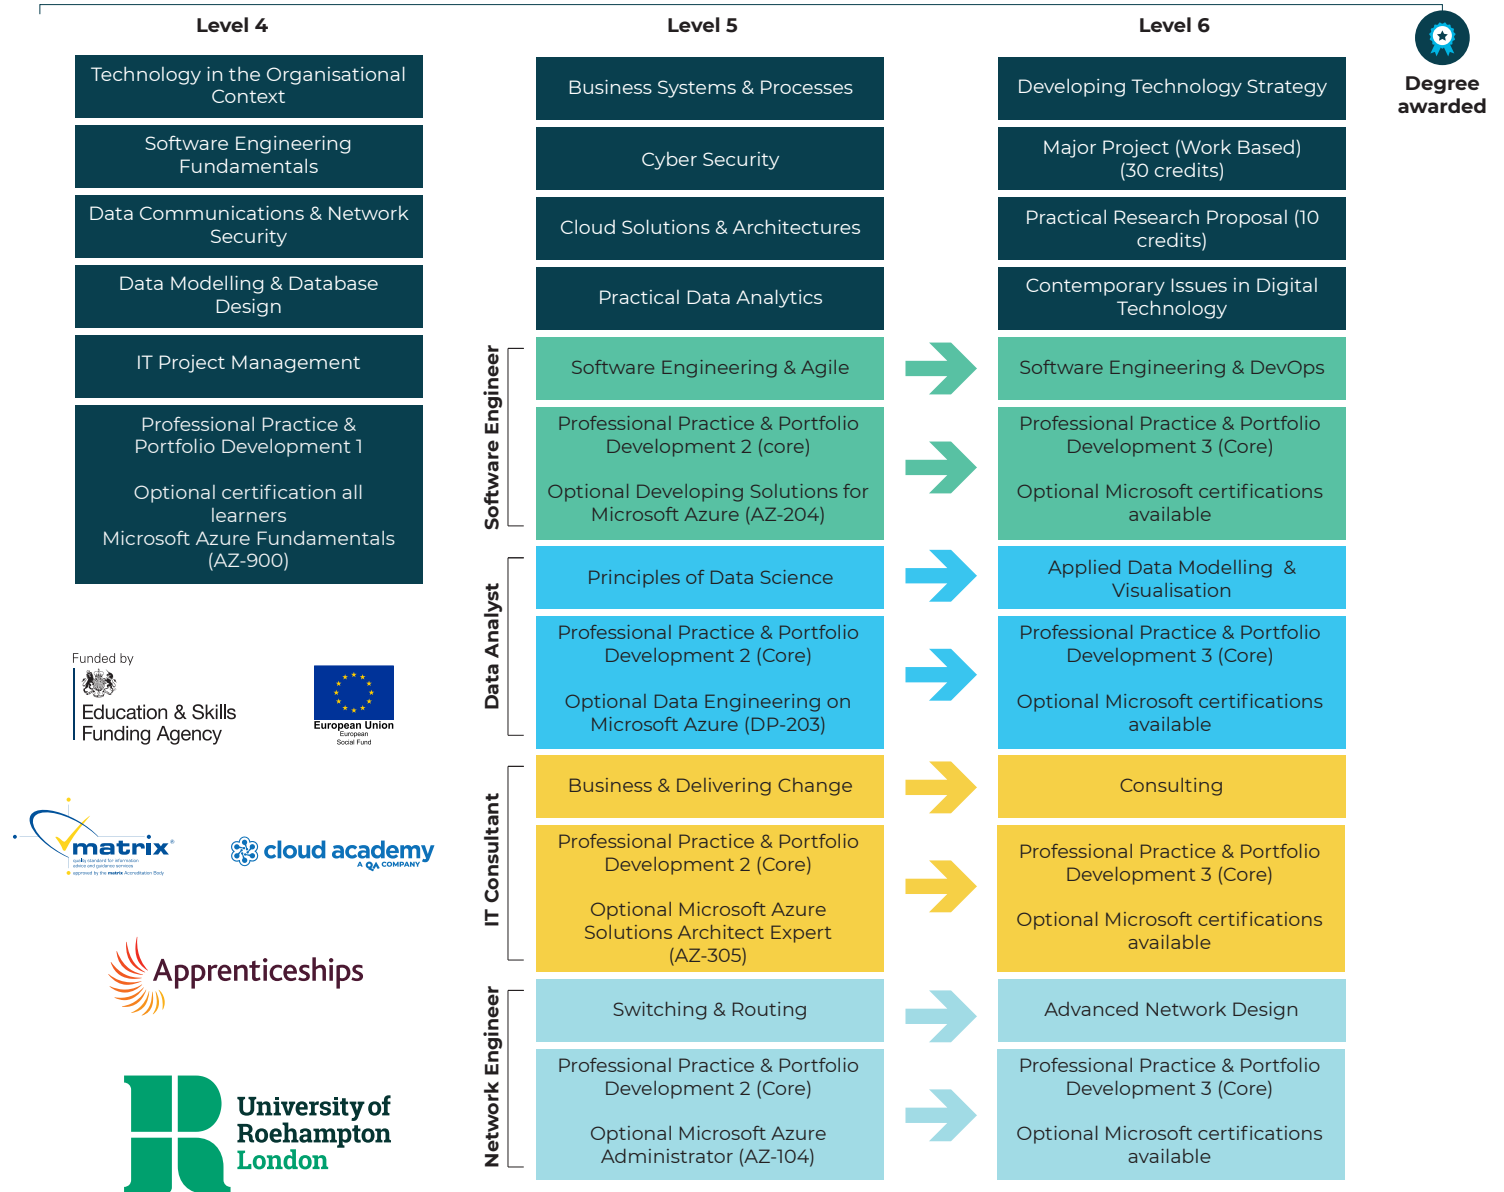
Level 4

Level 5

Level 6

Degree awarded

Technology in the Organisational Context

Software Engineering Fundamentals

Data Communications & Network Security

Data Modelling & Database Design

IT Project Management

Professional Practice & Portfolio Development 1

Optional certification all learners
Microsoft Azure Fundamentals (AZ-900)

Business Systems & Processes

Cyber Security

Cloud Solutions & Architectures

Practical Data Analytics

Developing Technology Strategy

Major Project (Work Based) (30 credits)

Practical Research Proposal (10 credits)

Contemporary Issues in Digital Technology

Software Engineer

Software Engineering & Agile

Software Engineering & DevOps

Professional Practice & Portfolio Development 2 (core)

Optional Developing Solutions for Microsoft Azure (AZ-204)

Professional Practice & Portfolio Development 3 (Core)

Optional Microsoft certifications available

Data Analyst

Principles of Data Science

Applied Data Modelling & Visualisation

Professional Practice & Portfolio Development 2 (Core)

Optional Data Engineering on Microsoft Azure (DP-203)

Professional Practice & Portfolio Development 3 (Core)

Optional Microsoft certifications available

IT Consultant

Business & Delivering Change

Consulting

Professional Practice & Portfolio Development 2 (Core)

Optional Microsoft Azure Solutions Architect Expert (AZ-305)

Professional Practice & Portfolio Development 3 (Core)

Optional Microsoft certifications available

Network Engineer

Switching & Routing

Advanced Network Design

Professional Practice & Portfolio Development 2 (Core)

Optional Microsoft Azure Administrator (AZ-104)

Professional Practice & Portfolio Development 3 (Core)

Optional Microsoft certifications available

Funded by
Education & Skills Funding Agency

European Union
European Social Fund

matrix

cloud academy
A QA COMPANY

Apprenticeships

University of Roehampton London